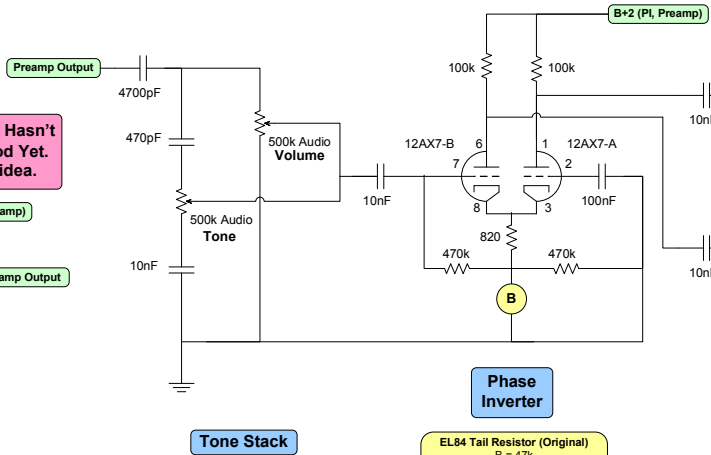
B+2 (PI, Preamp)

Preamp Output

4700pF

Hasn't
od Yet.
idea.

amp)

amp Output

470pF

500k Audio
Tone

10nF

500k Audio
Volume

10nF

100k

100k

12AX7-B

6

7

8

1

12AX7-A

2

3

100nF

820

470k

470k

B

10n

10n

Phase
Inverter

Tone Stack

EL84 Tail Resistor (Original)
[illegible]